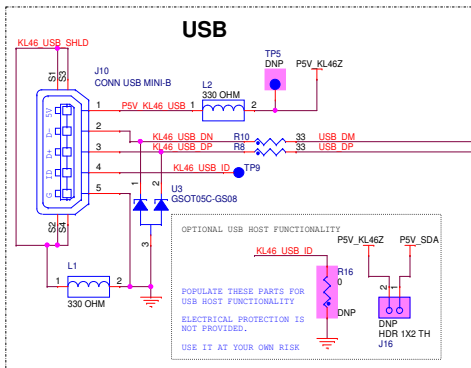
USB

KL46_USB_SHLD

S1 S3

J10
CONN USB MINI-B

5V
D-
D+
ID
G

1
2
3
4
5

L2
330 OHM

1 2

TP5
DNP

P5V_KL46Z

P5V_KL46_USB

KL46_USB_DN

KL46_USB_DP

R10
R8

33
33

USB_DM
USB_DP

KL46_USB_ID

TP9

1 2

U3
GSOT05C-GS08

3

S2 S4

L1
330 OHM

1 2

OPTIONAL USB HOST FUNCTIONALITY

KL46_USB_ID

R16
0

DNP

P5V_KL46Z

P5V_SDA

2 1

DNP
HDR 1X2 TH
J16

POPULATE THESE PARTS FOR USB HOST FUNCTIONALITY

ELECTRICAL PROTECTION IS NOT PROVIDED.

USE IT AT YOUR OWN RISK